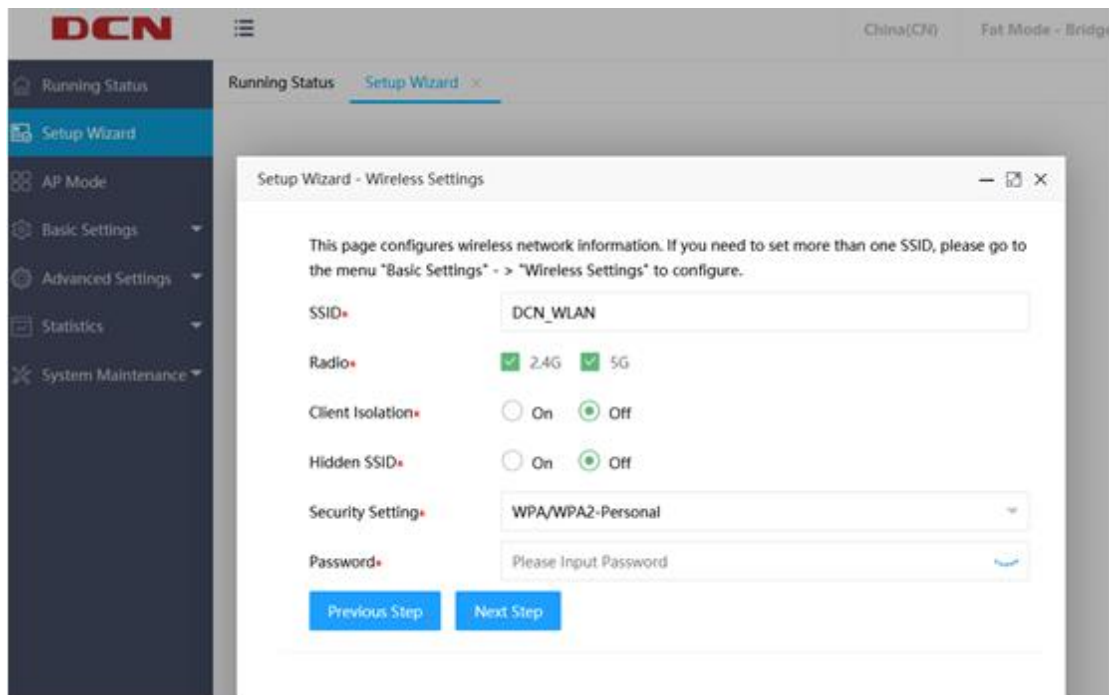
DCN

China(CN) Fat Mode - Bridg

Running Status
Setup Wizard
AP Mode
Basic Settings
Advanced Settings
Statistics
System Maintenance

Running Status Setup Wizard ×

Setup Wizard - Wireless Settings

This page configures wireless network information. If you need to set more than one SSID, please go to the menu "Basic Settings" - > "Wireless Settings" to configure.

SSID* DCN_WLAN

Radio* 2.4G 5G

Client Isolation* On Off

Hidden SSID* On Off

Security Setting* WPA/WPA2-Personal

Password* Please Input Password

Previous Step Next Step